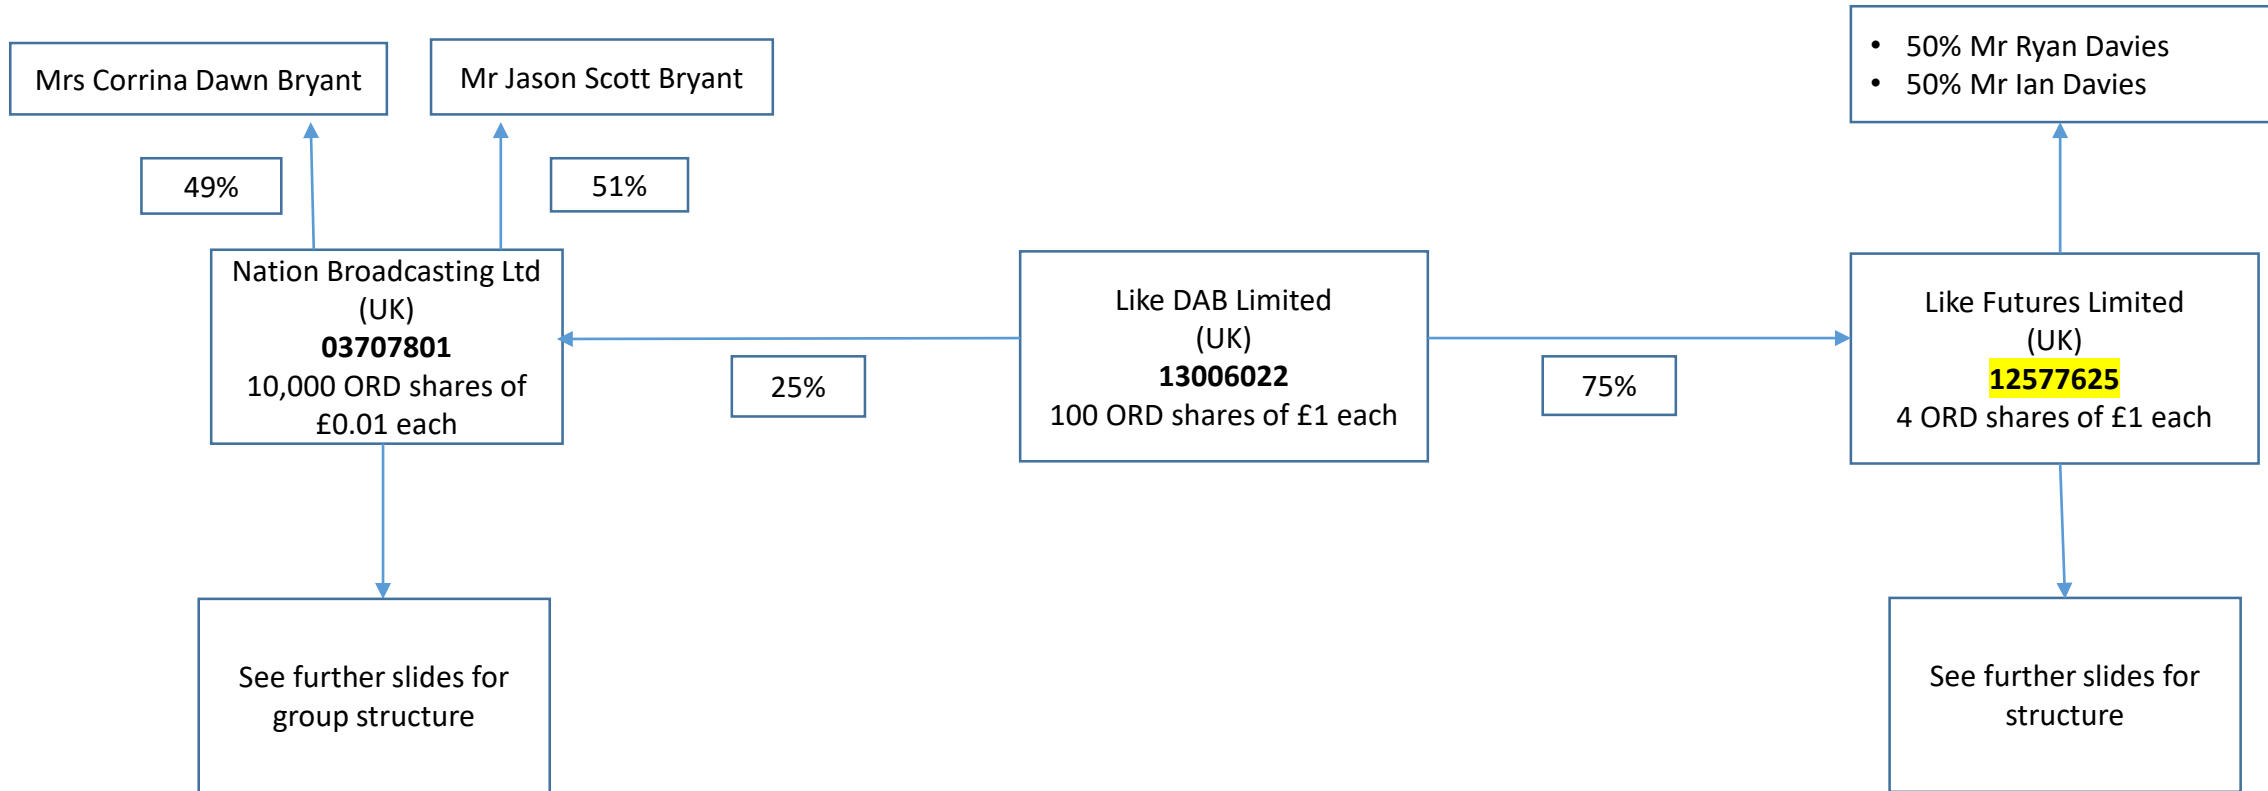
Mrs Corrina Dawn Bryant

Mr Jason Scott Bryant

• 50% Mr Ryan Davies
• 50% Mr Ian Davies

49%

51%

Nation Broadcasting Ltd (UK)
**03707801**
10,000 ORD shares of £0.01 each

25%

Like DAB Limited (UK)
**13006022**
100 ORD shares of £1 each

75%

Like Futures Limited (UK)
**12577625**
4 ORD shares of £1 each

See further slides for group structure

See further slides for structure